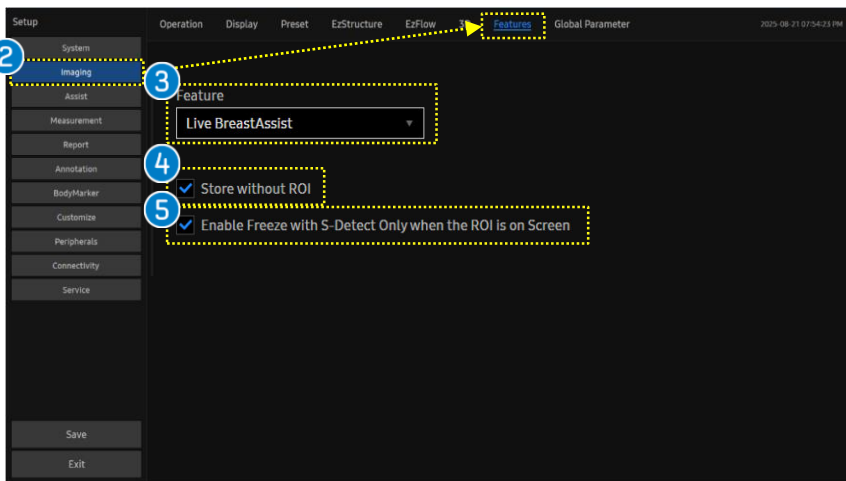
Setup

Operation Display Preset EzStructure EzFlow 3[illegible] Features Global Parameter 2025-08-21 07:54:23 PM

2
System
Imaging
Assist
Measurement
Report
Annotation
BodyMarker
Customize
Peripherals
Connectivity
Service

3
Feature
Live BreastAssist

4
Store without ROI

5
Enable Freeze with S-Detect Only when the ROI is on Screen

Save
Exit